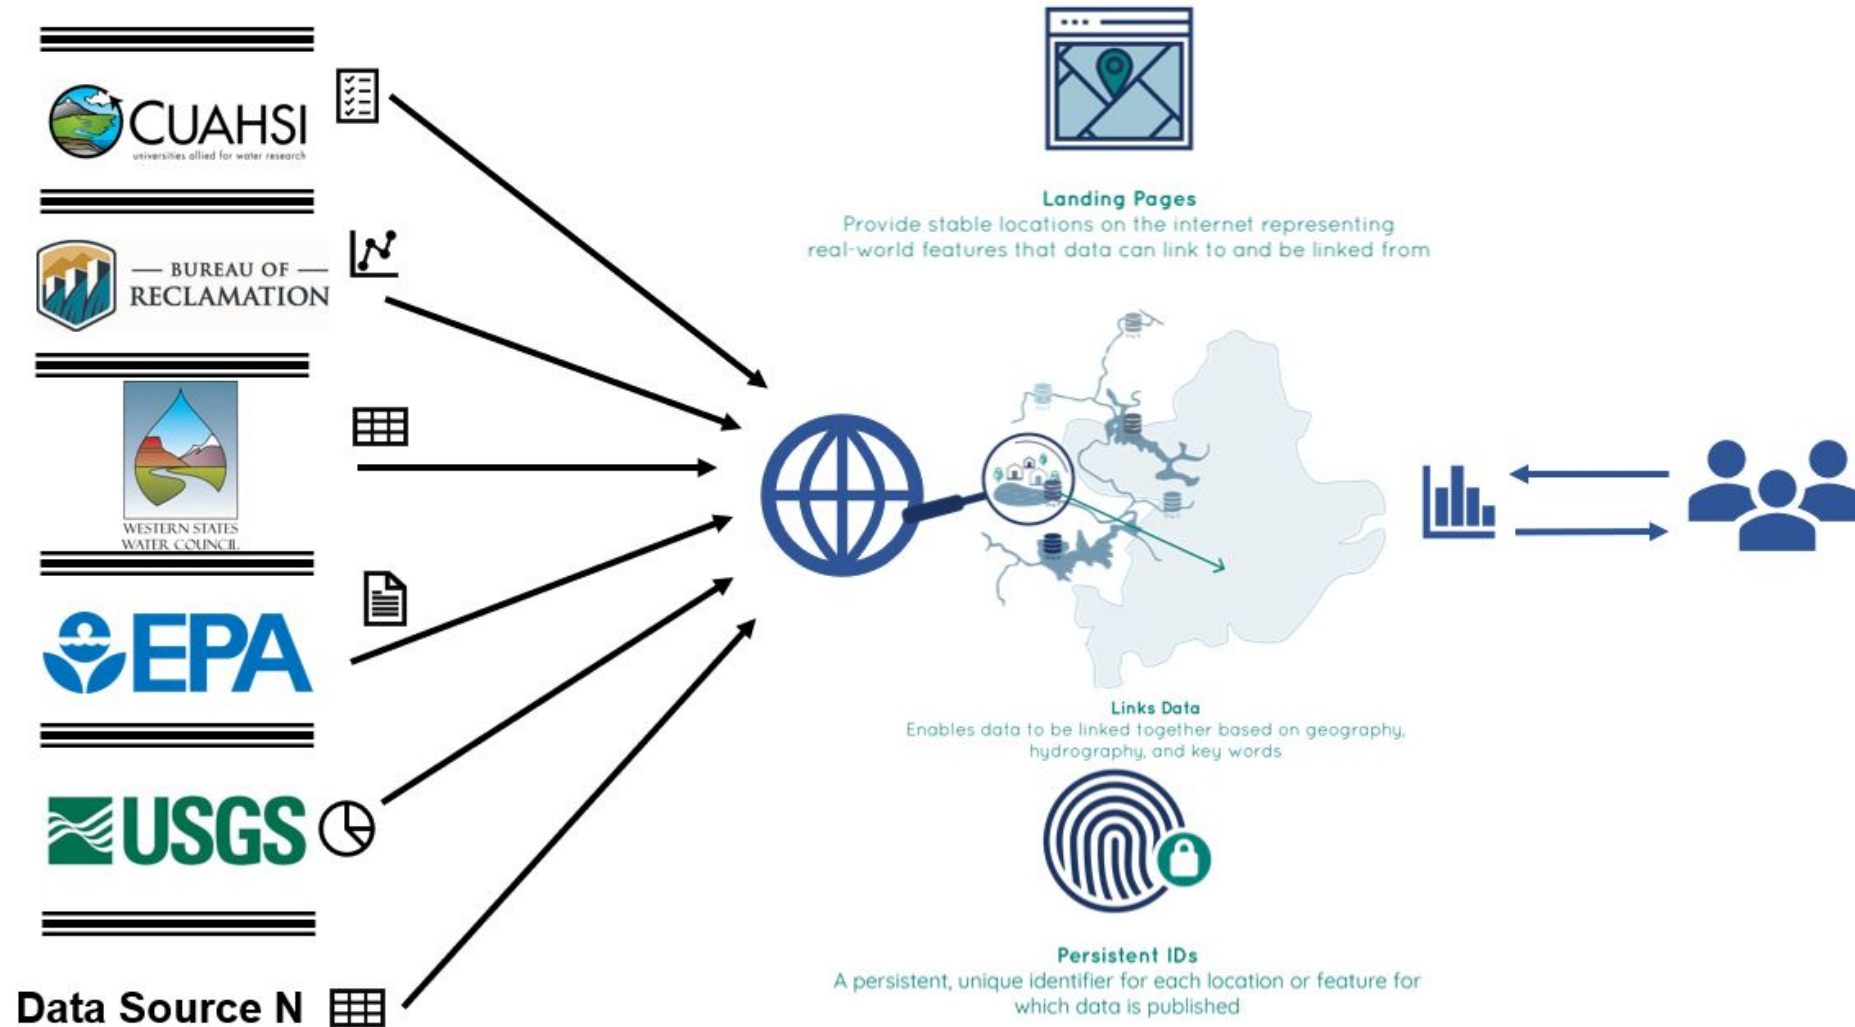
CUAHSI
universities allied for water research

— BUREAU OF —
RECLAMATION

WESTERN STATES
WATER COUNCIL

EPA

USGS

Data Source N

Landing Pages
Provide stable locations on the internet representing real-world features that data can link to and be linked from

Links Data
Enables data to be linked together based on geography, hydrography, and key words

Persistent IDs
A persistent, unique identifier for each location or feature for which data is published